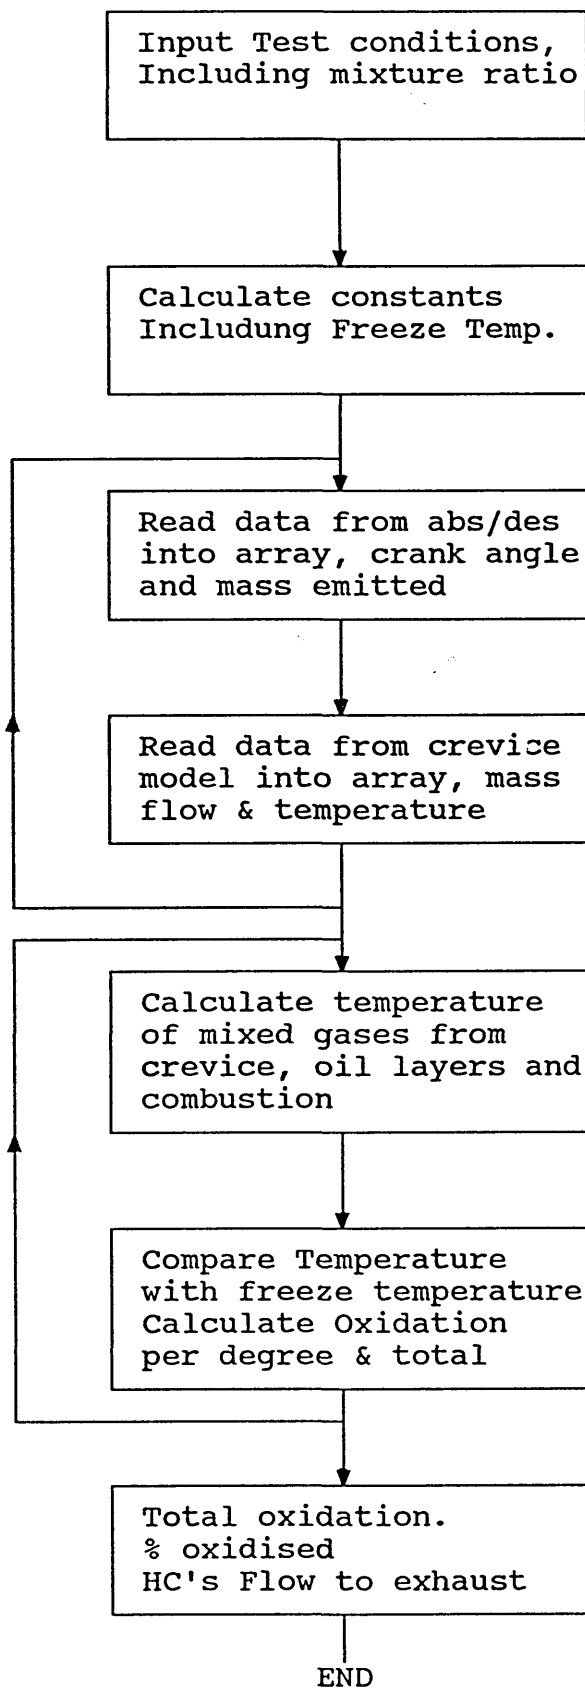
Input Test conditions, Including mixture ratio

Calculate constants Includung Freeze Temp.

Read data from abs/des into array, crank angle and mass emitted

Read data from crevice model into array, mass flow & temperature

Calculate temperature of mixed gases from crevice, oil layers and combustion

Compare Temperature with freeze temperature Calculate Oxidation per degree & total

Total oxidation.
% oxidised
HC's Flow to exhaust

END